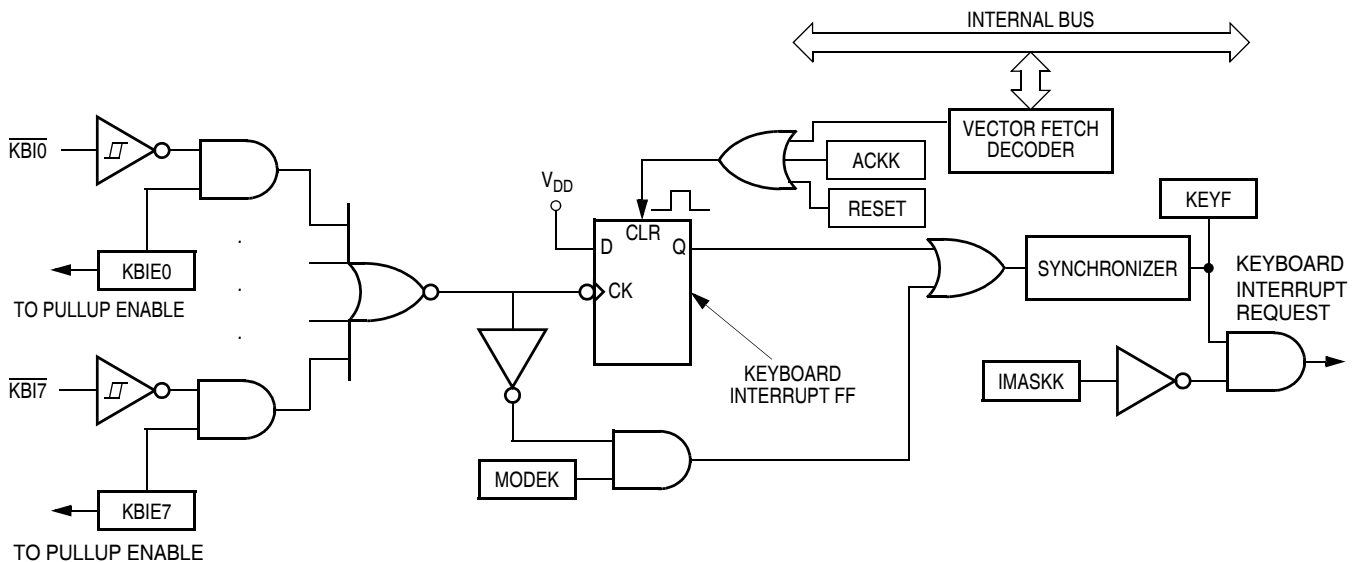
INTERNAL BUS

VECTOR FETCH DECODER

ACKK

RESET

$\overline{KBI0}$

$V_{DD}$

CLR

D

Q

CK

KEYF

KBIE0

TO PULLUP ENABLE

SYNCHRONIZER

KEYBOARD INTERRUPT REQUEST

KEYBOARD INTERRUPT FF

IMASKK

$\overline{KBI7}$

MODEK

KBIE7

TO PULLUP ENABLE